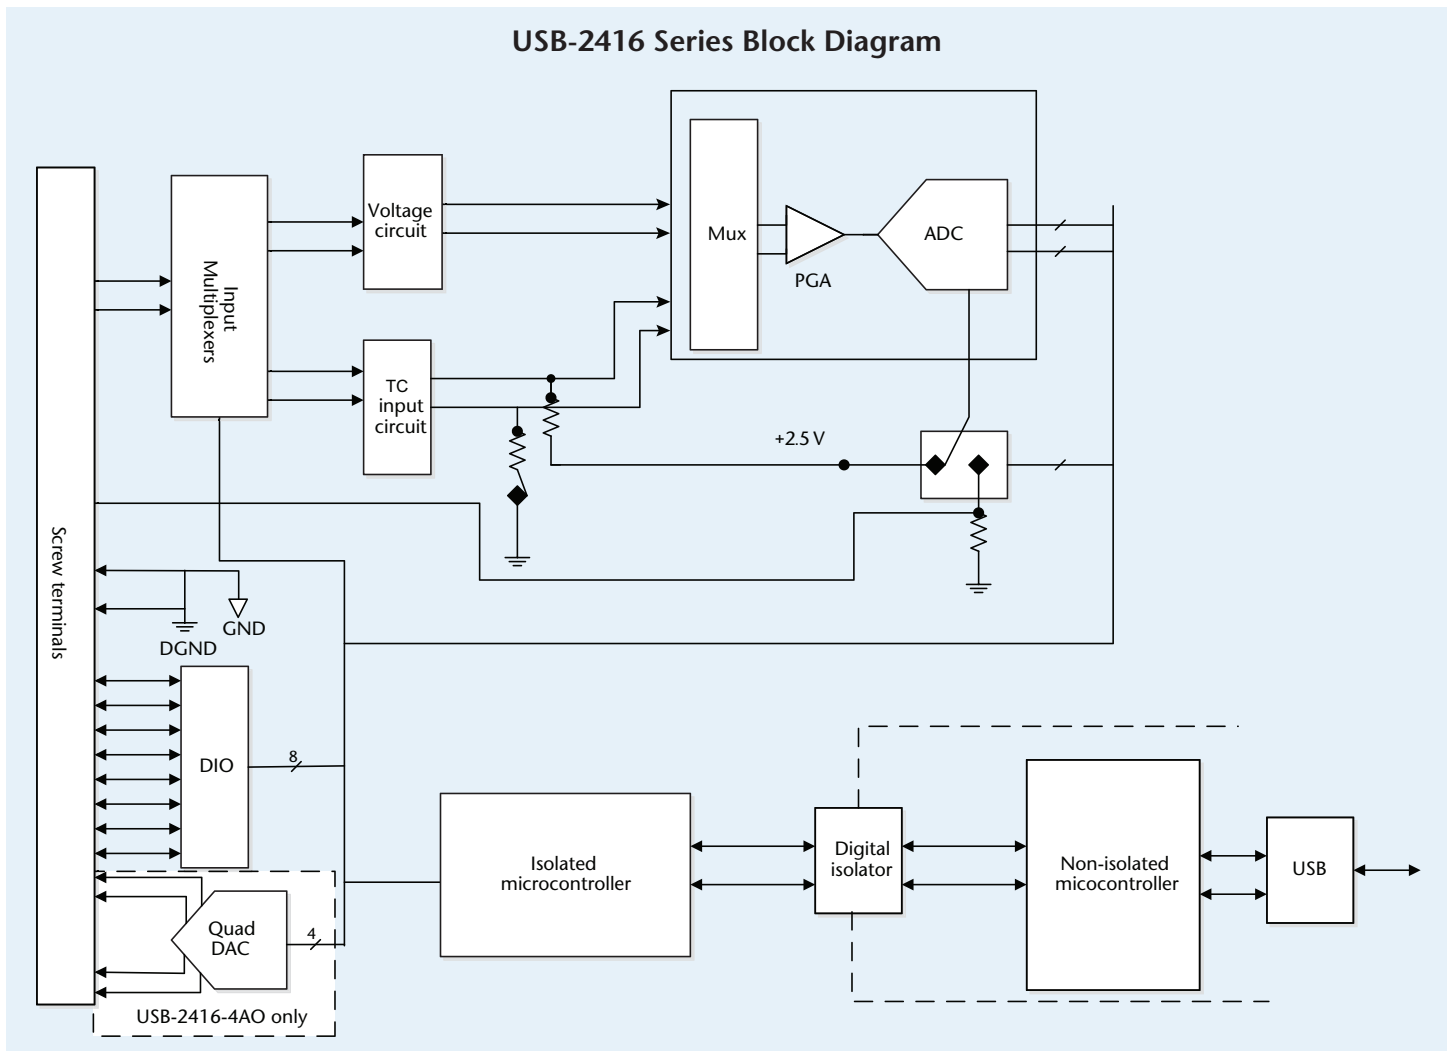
USB-2416 Series Block Diagram

Screw terminals

Input Multiplexers

Voltage circuit

TC input circuit

Mux

PGA

ADC

+2.5 V

GND

DGND

DIO

8

Quad DAC

4

USB-2416-4AO only

Isolated microcontroller

Digital isolator

Non-isolated micocontroller

USB